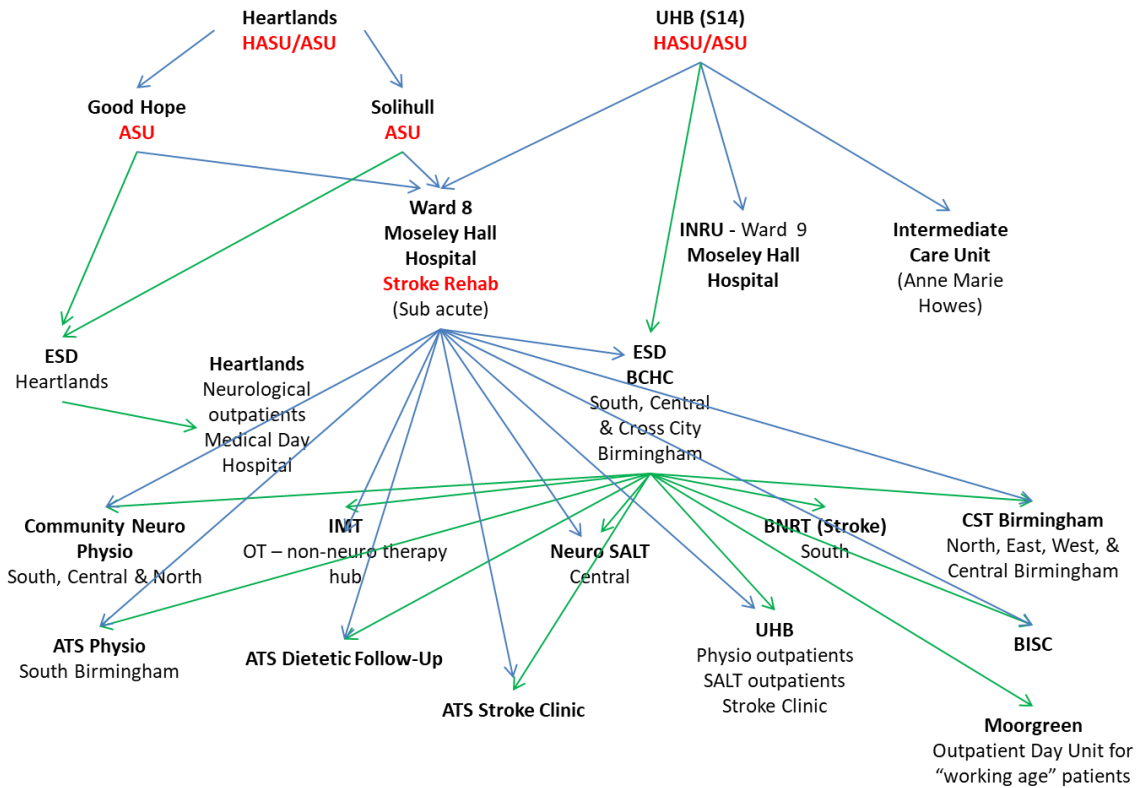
Heartlands
HASU/ASU

UHB (S14)
HASU/ASU

Good Hope
ASU

Solihull
ASU

Ward 8
Moseley Hall
Hospital
Stroke Rehab
(Sub acute)

INRU - Ward 9
Moseley Hall
Hospital

Intermediate
Care Unit
(Anne Marie
Howes)

ESD
Heartlands

Heartlands
Neurological
outpatients
Medical Day
Hospital

ESD
BCHC
South, Central
& Cross City
Birmingham

Community Neuro
Physio
South, Central & North

IMT
OT – non-neuro therapy
hub

Neuro SALT
Central

BNRT (Stroke)
South

CST Birmingham
North, East, West, &
Central Birmingham

ATS Physio
South Birmingham

ATS Dietetic Follow-Up

ATS Stroke Clinic

UHB
Physio outpatients
SALT outpatients
Stroke Clinic

BISC

Moorgreen
Outpatient Day Unit for
"working age" patients